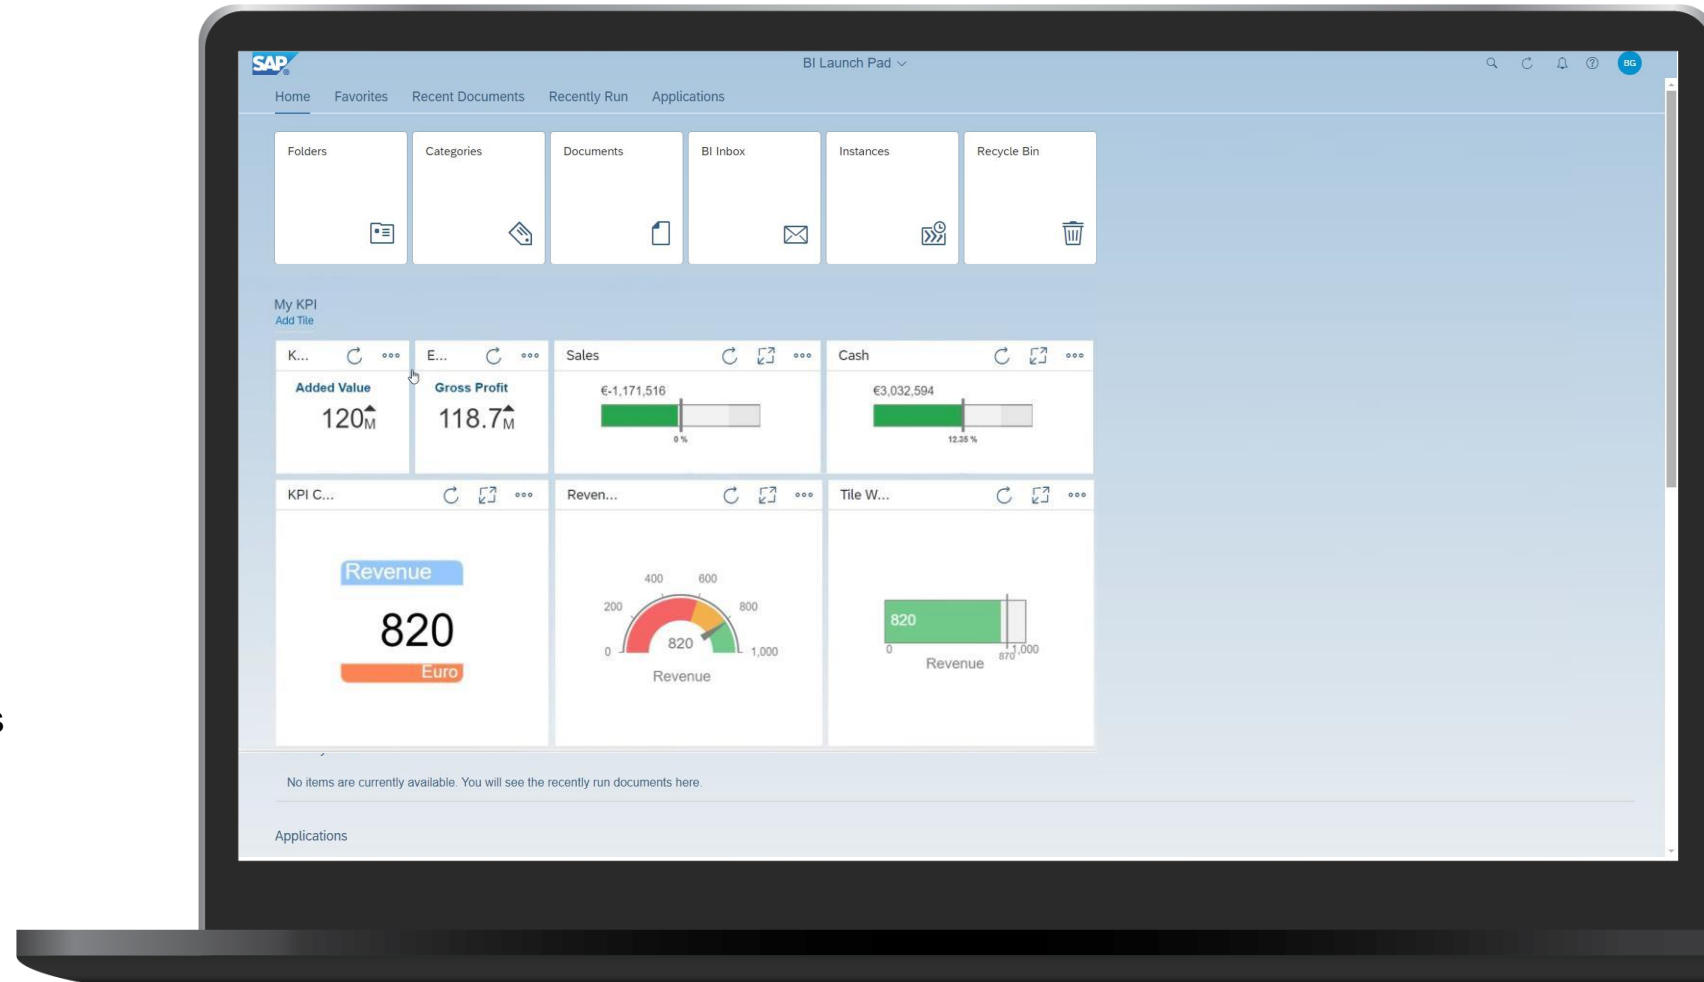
SAP

BI Launch Pad

BG

Home Favorites Recent Documents Recently Run Applications

Folders

Categories

Documents

BI Inbox

Instances

Recycle Bin

My KPI
Add Tile

K...

Added Value
120 M

E...

Gross Profit
118.7 M

Sales

€-1,171,516

0 %

Cash

€3,032,594

12.35 %

KPI C...

Revenue
820
Euro

Reven...

400 600
200 800
0 1,000
820
Revenue

Tile W...

820
0 870 1,000
Revenue

No items are currently available. You will see the recently run documents here.

Applications